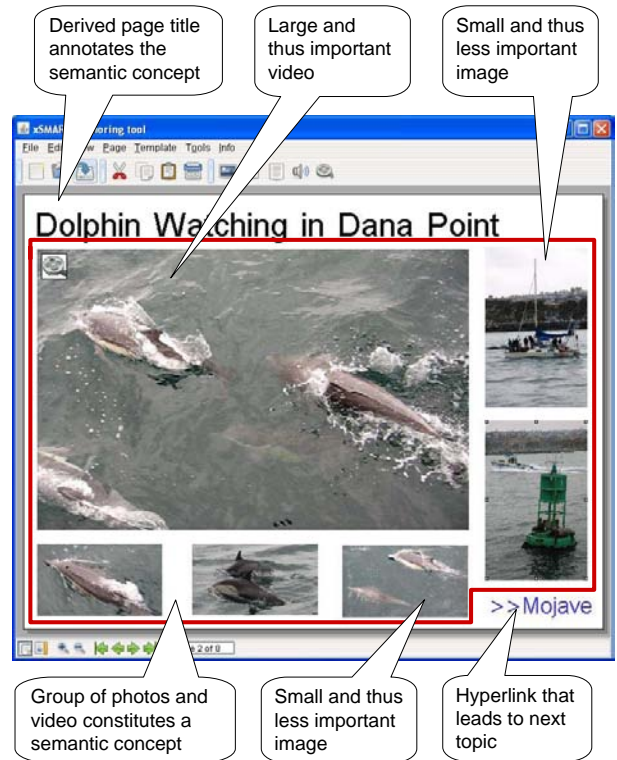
Derived page title annotates the semantic concept

Large and thus important video

Small and thus less important image

xSMAR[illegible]oring tool

File Edi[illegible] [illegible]w Page Template Tools Info

Dolphin Watching in Dana Point

>> Mojave

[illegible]e 2 of 8

Group of photos and video constitutes a semantic concept

Small and thus less important image

Hyperlink that leads to next topic